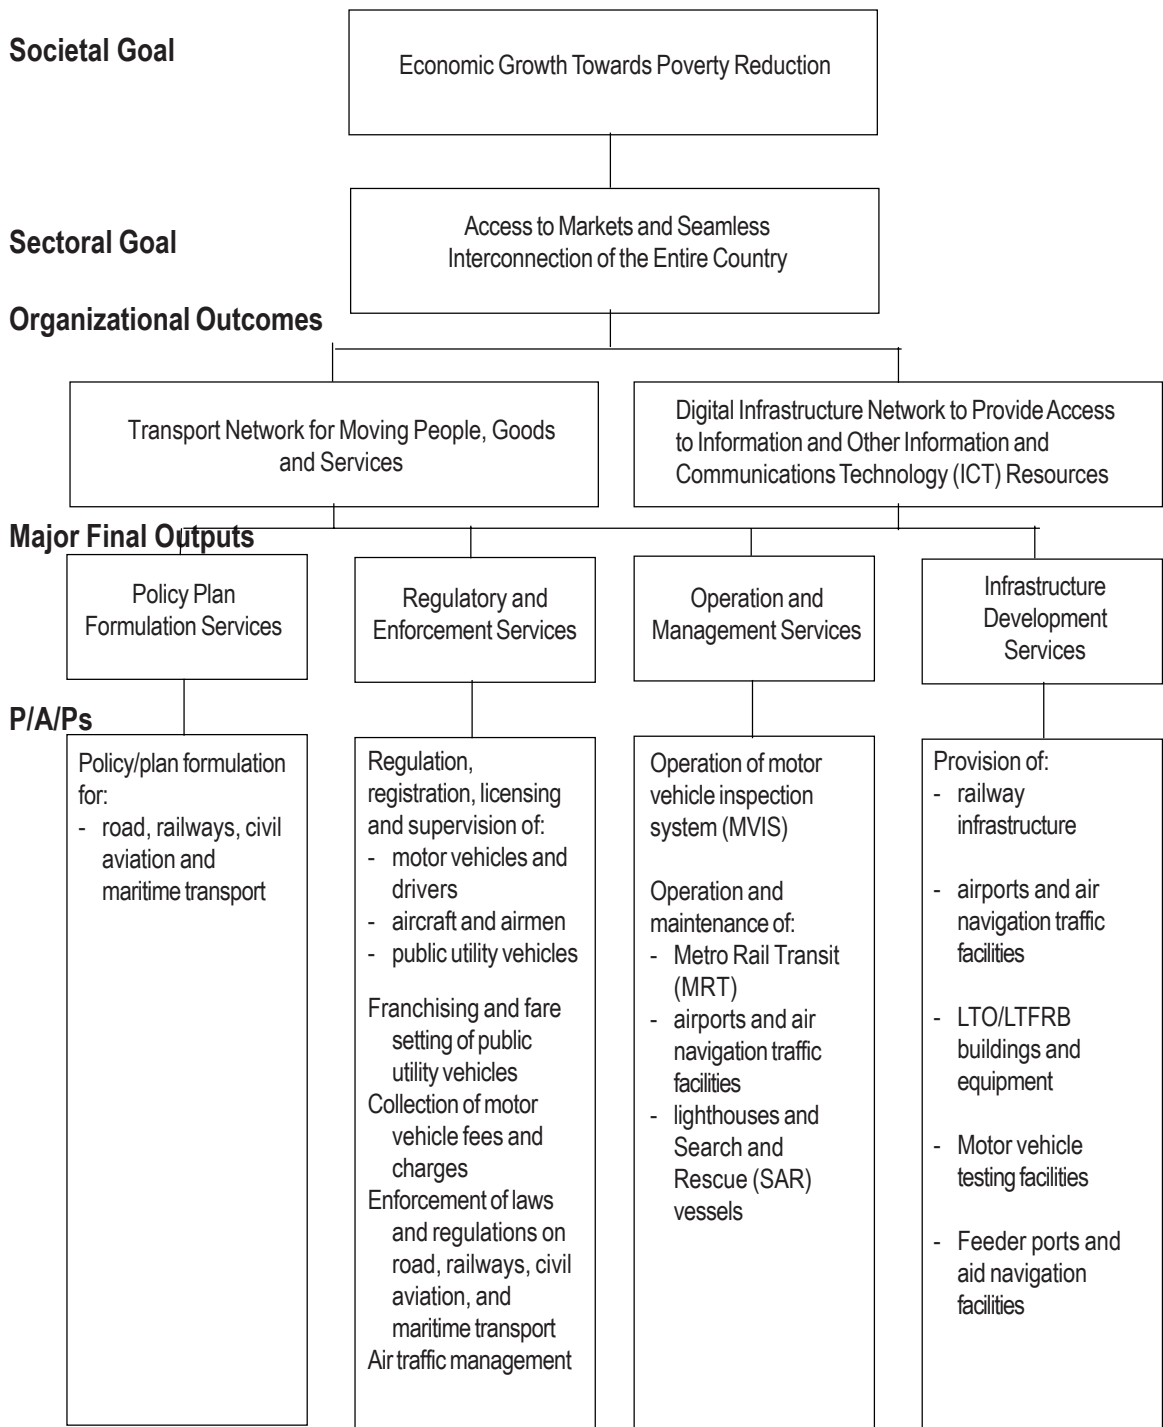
Societal Goal

Economic Growth Towards Poverty Reduction

Sectoral Goal

Access to Markets and Seamless Interconnection of the Entire Country

Organizational Outcomes

Transport Network for Moving People, Goods and Services

Digital Infrastructure Network to Provide Access to Information and Other Information and Communications Technology (ICT) Resources

Major Final Outputs

Policy Plan Formulation Services

Regulatory and Enforcement Services

Operation and Management Services

Infrastructure Development Services

P/A/Ps

Policy/plan formulation for:
- road, railways, civil aviation and maritime transport

Regulation, registration, licensing and supervision of:
- motor vehicles and drivers
- aircraft and airmen
- public utility vehicles

Franchising and fare setting of public utility vehicles
Collection of motor vehicle fees and charges
Enforcement of laws and regulations on road, railways, civil aviation, and maritime transport
Air traffic management

Operation of motor vehicle inspection system (MVIS)

Operation and maintenance of:
- Metro Rail Transit (MRT)
- airports and air navigation traffic facilities
- lighthouses and Search and Rescue (SAR) vessels

Provision of:
- railway infrastructure
- airports and air navigation traffic facilities
- LTO/LTFRB buildings and equipment
- Motor vehicle testing facilities
- Feeder ports and aid navigation facilities